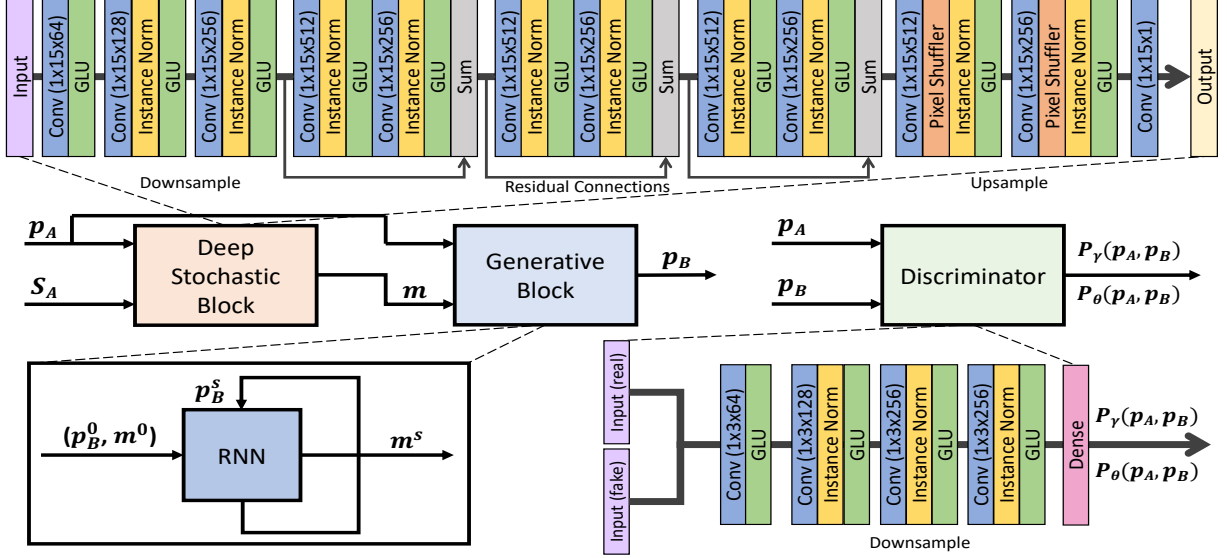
Input
Conv (1x15x64)
GLU
Conv (1x15x128)
Instance Norm
GLU
Conv (1x15x256)
Instance Norm
GLU
Conv (1x15x512)
Instance Norm
Conv (1x15x256)
Instance Norm
GLU
Sum
Conv (1x15x512)
Instance Norm
Conv (1x15x256)
Instance Norm
GLU
Sum
Conv (1x15x512)
Instance Norm
Conv (1x15x256)
Instance Norm
GLU
Sum
Conv (1x15x512)
Pixel Shuffler
Instance Norm
GLU
Conv (1x15x256)
Pixel Shuffler
Instance Norm
GLU
Conv (1x15x1)
Output

Downsample
Residual Connections
Upsample

$p_A$
$S_A$
Deep Stochastic Block
$m$
Generative Block
$p_B$

$p_A$
$p_B$
Discriminator
$P_\gamma(p_A, p_B)$
$P_\theta(p_A, p_B)$

$p_B^s$
$(p_B^0, m^0)$
RNN
$m^s$

Input (real)
Input (fake)
Conv (1x3x64)
GLU
Conv (1x3x128)
Instance Norm
GLU
Conv (1x3x256)
Instance Norm
GLU
Conv (1x3x256)
Instance Norm
GLU
Dense
$P_\gamma(p_A, p_B)$
$P_\theta(p_A, p_B)$
Downsample